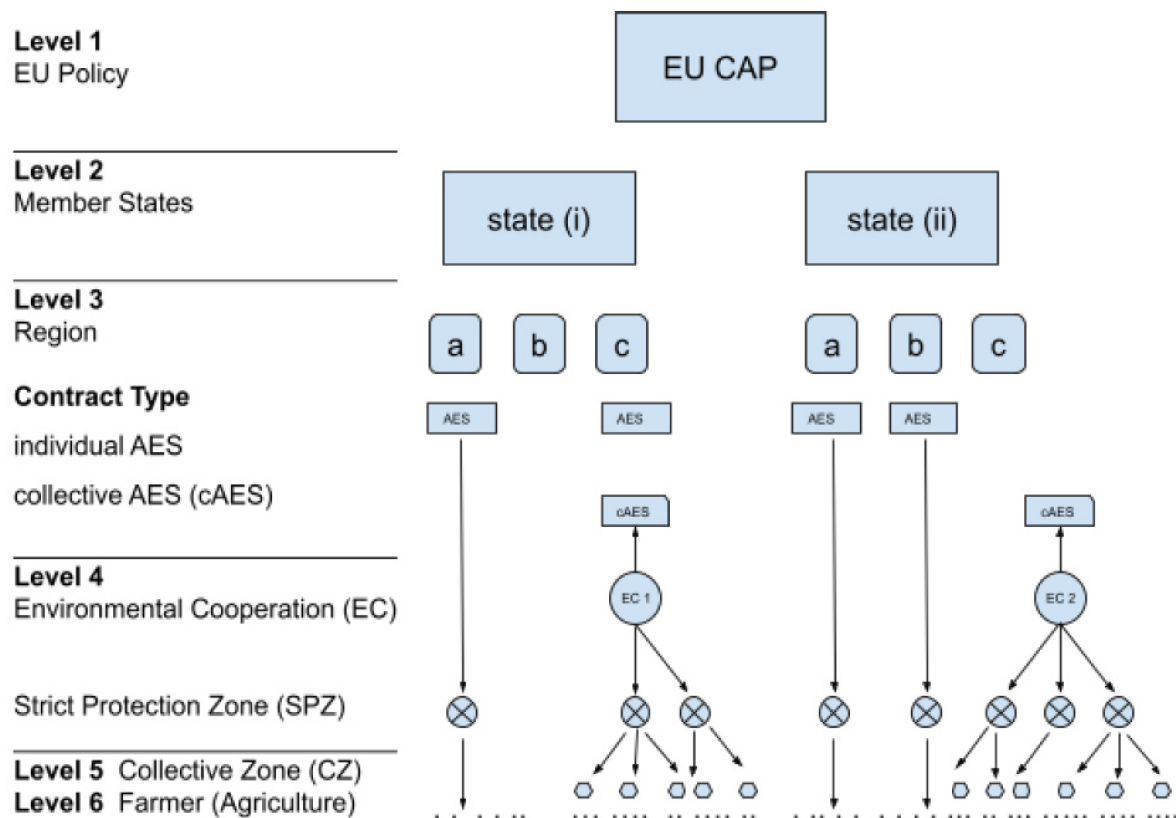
Level 1
EU Policy

EU CAP

Level 2
Member States

state (i)

state (ii)

Level 3
Region

a b c

a b c

Contract Type

individual AES

collective AES (cAES)

AES

AES

AES

AES

cAES

cAES

Level 4
Environmental Cooperation (EC)

EC 1

EC 2

Strict Protection Zone (SPZ)

Level 5 Collective Zone (CZ)
Level 6 Farmer (Agriculture)